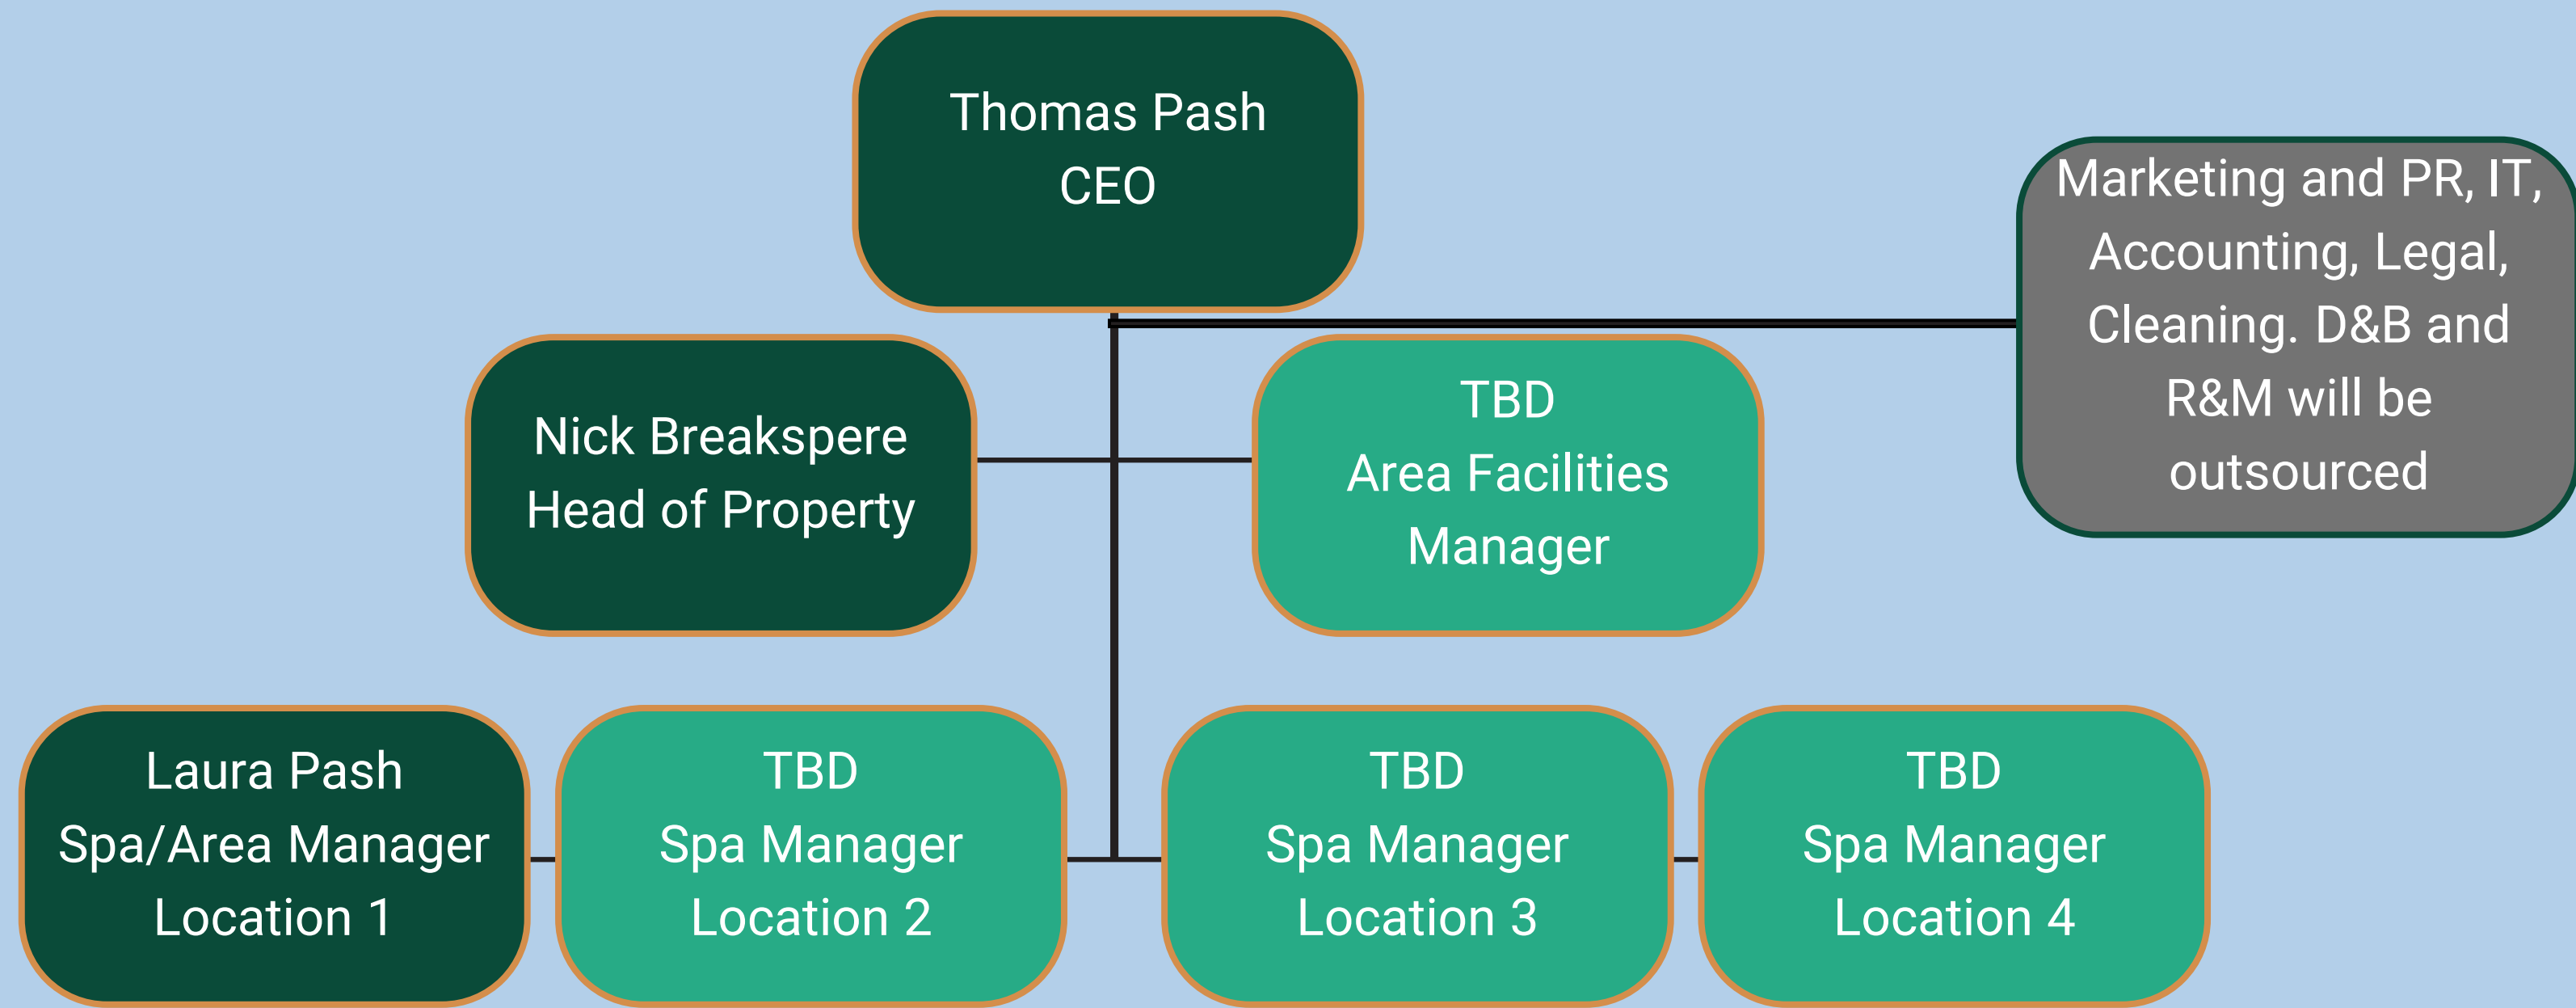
Thomas Pash
CEO

Marketing and PR, IT, Accounting, Legal, Cleaning. D&B and R&M will be outsourced

Nick Breakspere
Head of Property

TBD
Area Facilities Manager

Laura Pash
Spa/Area Manager
Location 1

TBD
Spa Manager
Location 2

TBD
Spa Manager
Location 3

TBD
Spa Manager
Location 4